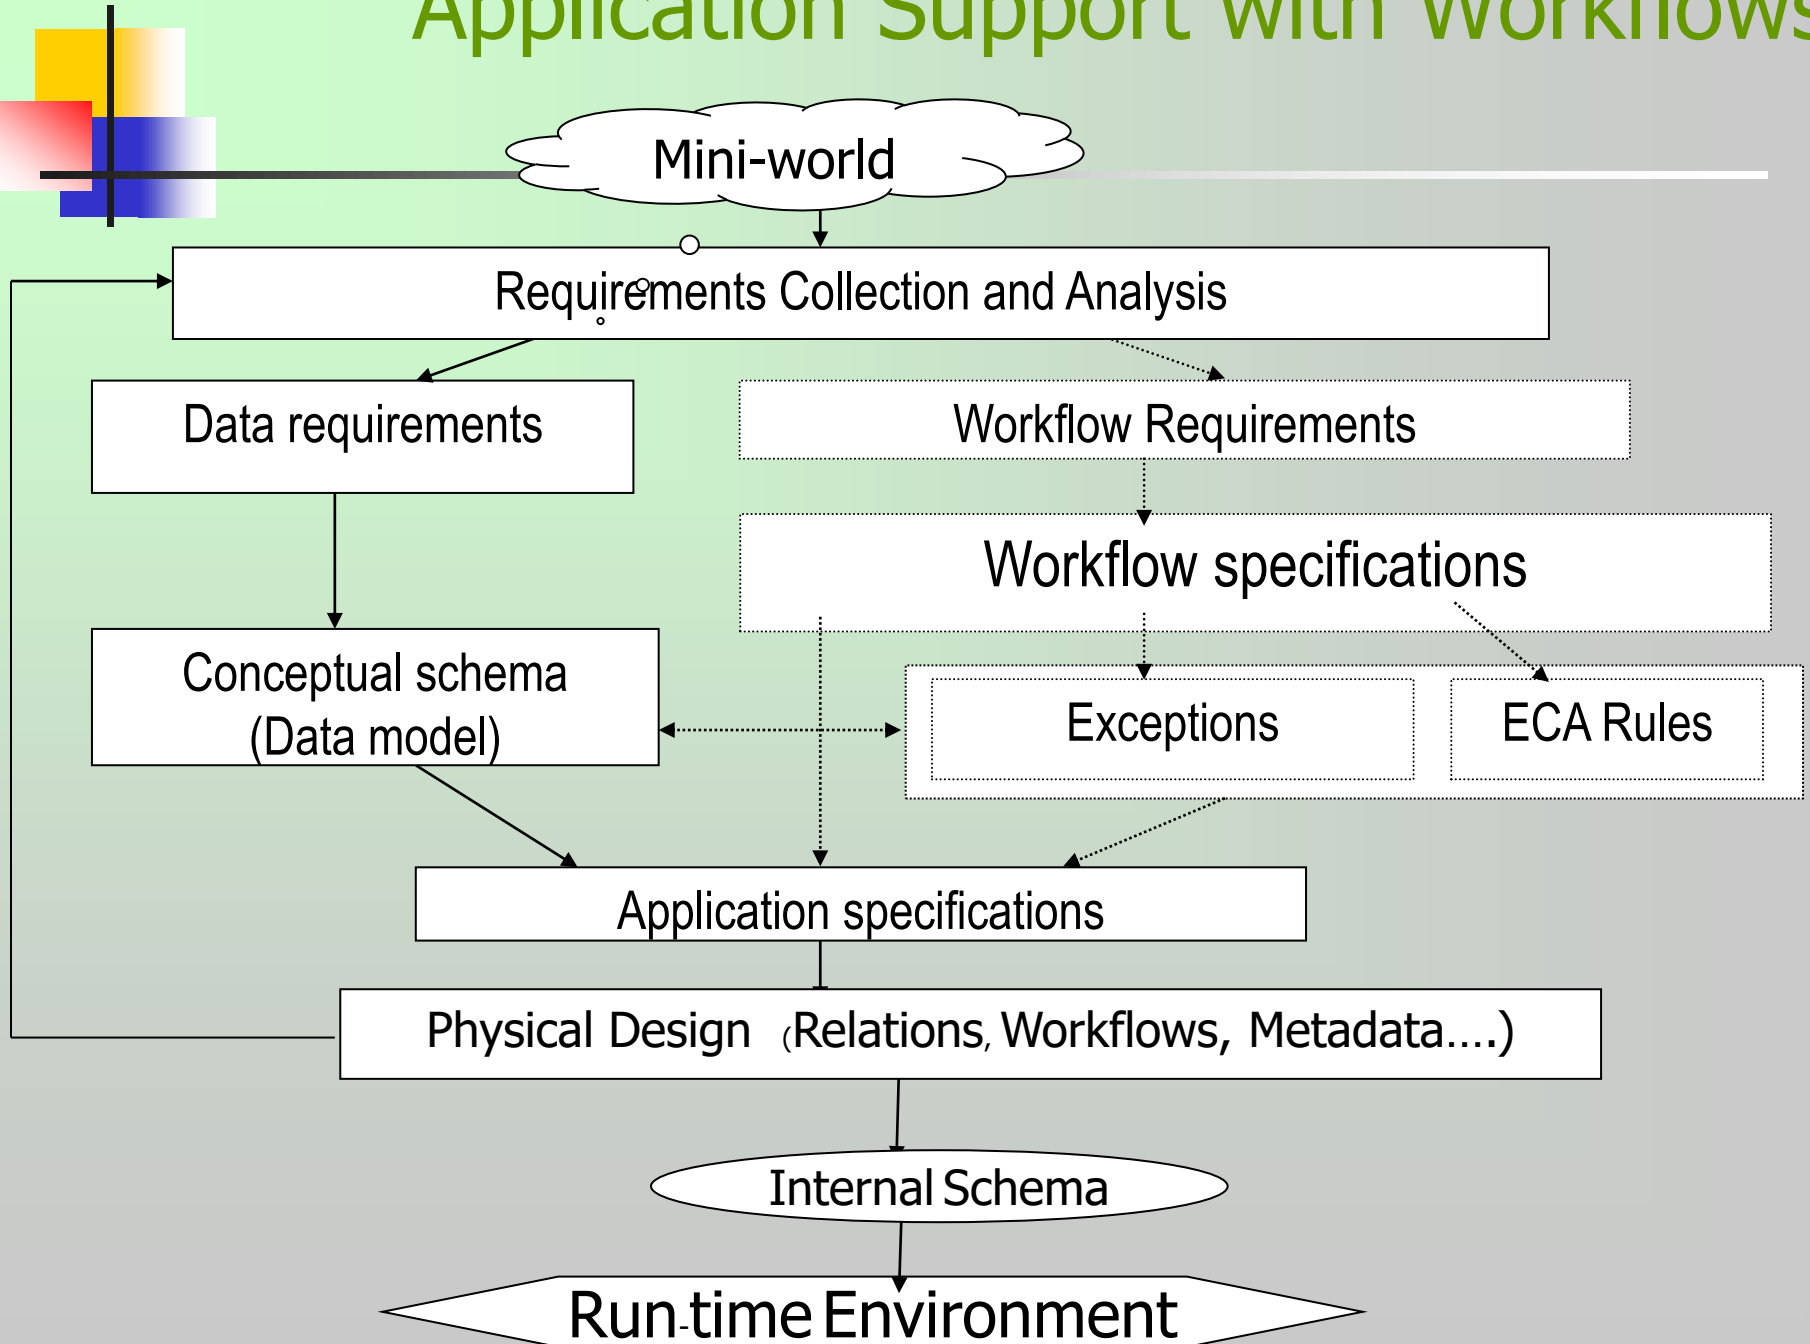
Application Support with Workflows

Mini-world

Requirements Collection and Analysis

Data requirements

Workflow Requirements

Workflow specifications

Conceptual schema (Data model)

Exceptions

ECA Rules

Application specifications

Physical Design (Relations, Workflows, Metadata….)

Internal Schema

Run-time Environment